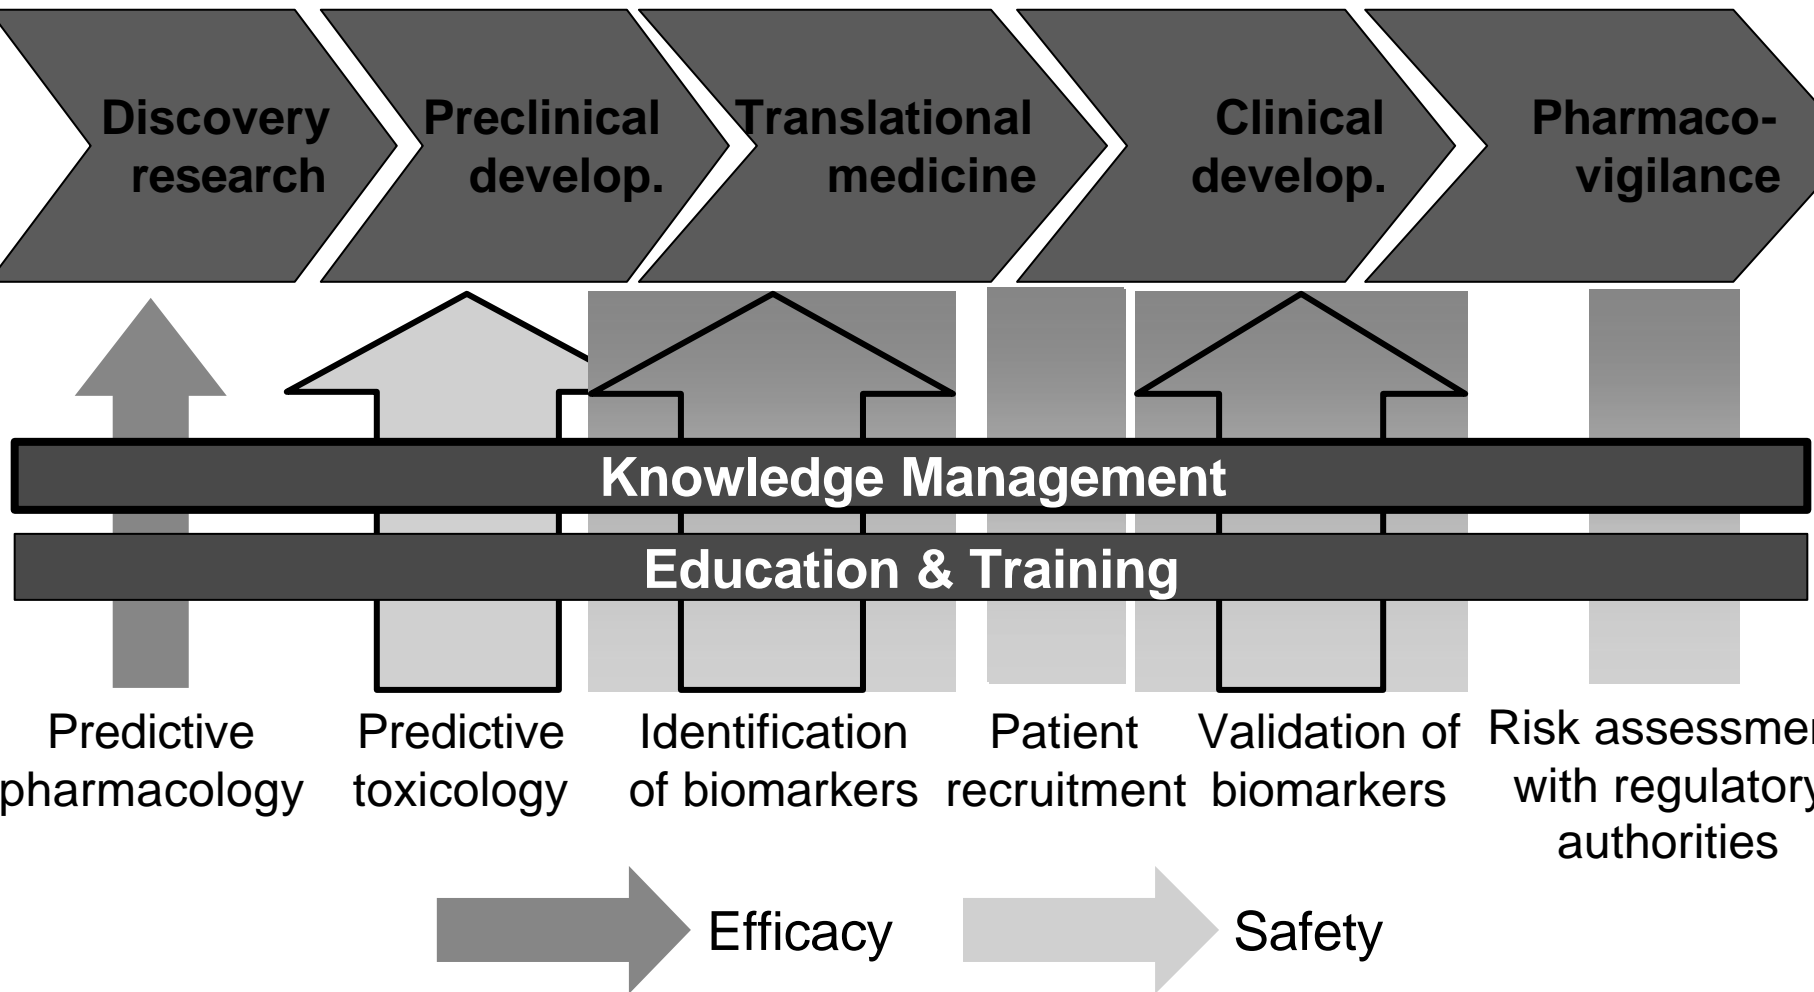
Discovery research

Preclinical develop.

Translational medicine

Clinical develop.

Pharmaco-vigilance

Knowledge Management

Education & Training

Predictive pharmacology

Predictive toxicology

Identification of biomarkers

Patient recruitment

Validation of biomarkers

Risk assessme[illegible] with regulator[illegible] authorities

Efficacy

Safety